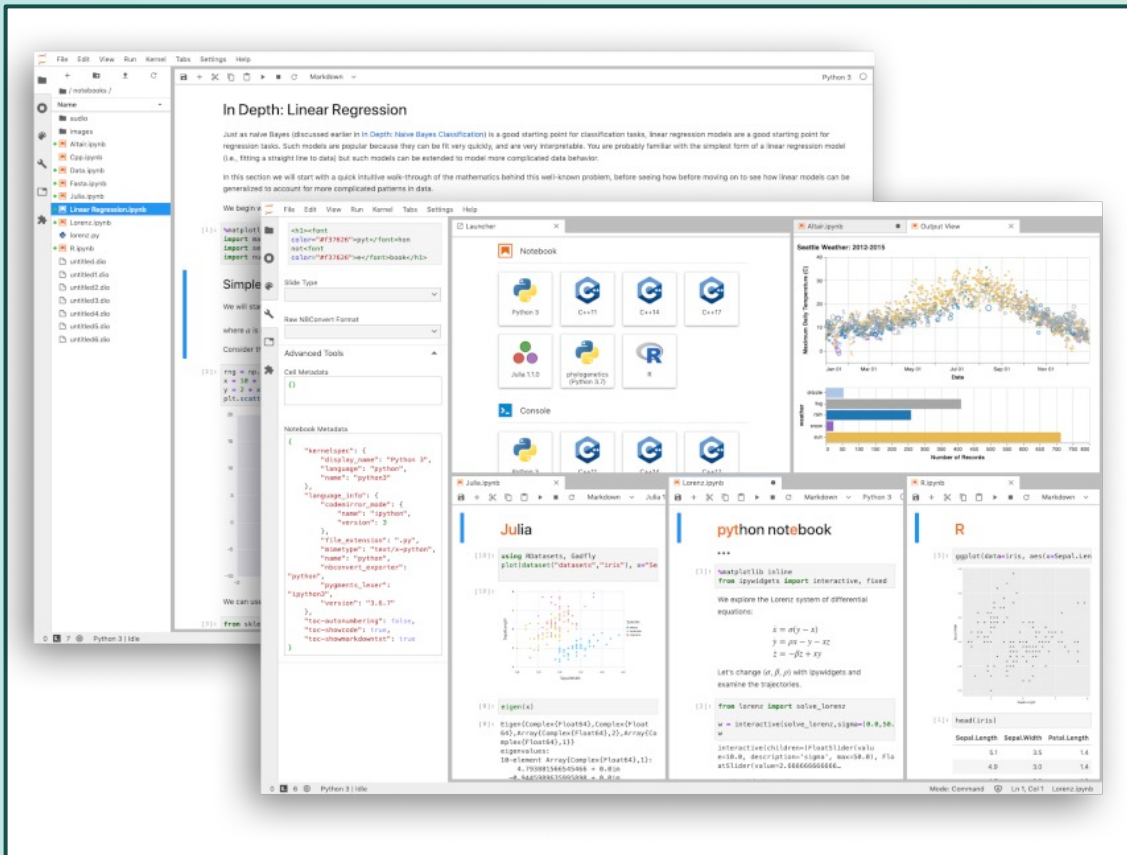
File Edit View Run Kernel Tabs Settings Help

/ notebooks /

Name

audio
images
Altair.ipynb
Cpp.ipynb
Data.ipynb
Fasta.ipynb
Julia.ipynb
Linear Regression.ipynb
Lorenz.ipynb
lorenz.py
R.ipynb
untitled.dio
untitled1.dio
untitled2.dio
untitled3.dio
untitled4.dio
untitled5.dio
untitled6.dio

Markdown

Python 3

In Depth: Linear Regression

Just as naive Bayes (discussed earlier in In Depth: Naive Bayes Classification) is a good starting point for classification tasks, linear regression models are a good starting point for regression tasks. Such models are popular because they can be fit very quickly, and are very interpretable. You are probably familiar with the simplest form of a linear regression model (i.e., fitting a straight line to data) but such models can be extended to model more complicated data behavior.

In this section we will start with a quick intuitive walk-through of the mathematics behind this well-known problem, before seeing how before moving on to see how linear models can be generalized to account for more complicated patterns in data.

We begin w

Simple

We will sta

where a is

Consider t

We can use

0 7 Python 3 | Idle

File Edit View Run Kernel Tabs Settings Help

<h1><font color="#F37626">pyt</font>hon not<font color="#F37626">e</font>book</h1>

Slide Type

Raw NBConvert Format

Advanced Tools

Cell Metadata

{}

Notebook Metadata

{
"kernelspec": {
"display_name": "Python 3",
"language": "python",
"name": "python3"
},
"language_info": {
"codemirror_mode": {
"name": "ipython",
"version": 3
},
"file_extension": ".py",
"mimetype": "text/x-python",
"name": "python",
"nbconvert_exporter": "python",
"pygments_lexer": "ipython3",
"version": "3.6.7"
},
"toc-autonumbering": false,
"toc-showcode": true,
"toc-showmarkdowntxt": true

Launcher

Notebook

Python 3
C++11
C++14
C++17
Julia 1.1.0
phylogenetics (Python 3.7)
R

Console

Altair.ipynb
Output View

Seattle Weather: 2012-2015

Maximum Daily Temperature (C)

Jan 01 Mar 01 May 01 Jul 01 Sep 01 Nov 01
Date

drizzle
fog
rain
snow
sun
weather

Number of Records

Julia.ipynb

Julia

[10]: using RDatasets, Gadfly
plot(dataset("datasets","iris"), x="Se

[9]: eigen(x)

[9]: Eigen{Complex{Float64},Complex{Float64},Array{Complex{Float64},2},Array{Complex{Float64},1}}
eigenvalues:
10-element Array{Complex{Float64},1}:

Lorenz.ipynb

python notebook

%matplotlib inline
from ipywidgets import interactive, fixed

We explore the Lorenz system of differential equations:

$\dot{x} = \sigma(y - x)$
$\dot{y} = \rho x - y - xz$
$\dot{z} = -\beta z + xy$

Let's change $(\sigma, \beta, \rho)$ with ipywidgets and examine the trajectories.

from lorenz import solve_lorenz

w = interactive(solve_lorenz,sigma=(0.0,50.0

interactive(children=(FloatSlider(value=10.0, description='sigma', max=50.0), FloatSlider(value=2.666666666666

R.ipynb

R

[1]: ggplot(data=iris, aes(x=Sepal.Len

[1]: head(iris)

| Sepal.Length | Sepal.Width | Petal.Length |
|---|---|---|
| 5.1 | 3.5 | 1.4 |
| 4.9 | 3.0 | 1.4 |

0 6 Python 3 | Idle

Mode: Command Ln 1, Col 1 Lorenz.ipynb